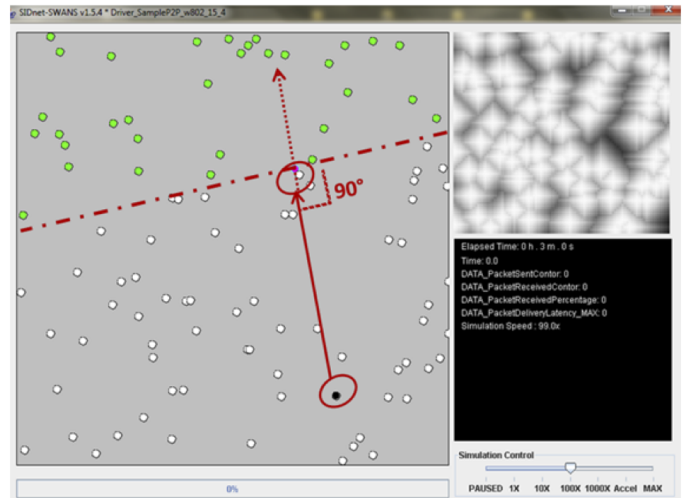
SIDnet-SWANS v1.5.4 * Driver_SampleP2P_w802_15_4

90°

Elapsed Time: 0 h . 3 m . 0 s
Time: 0.0
DATA_PacketSentContor: 0
DATA_PacketReceivedContor: 0
DATA_PacketReceivedPercentage: 0
DATA_PacketDeliveryLatency_MAX: 0
Simulation Speed : 99.0x

Simulation Control

PAUSED 1X 10X 100X 1000X Accel MAX

0%